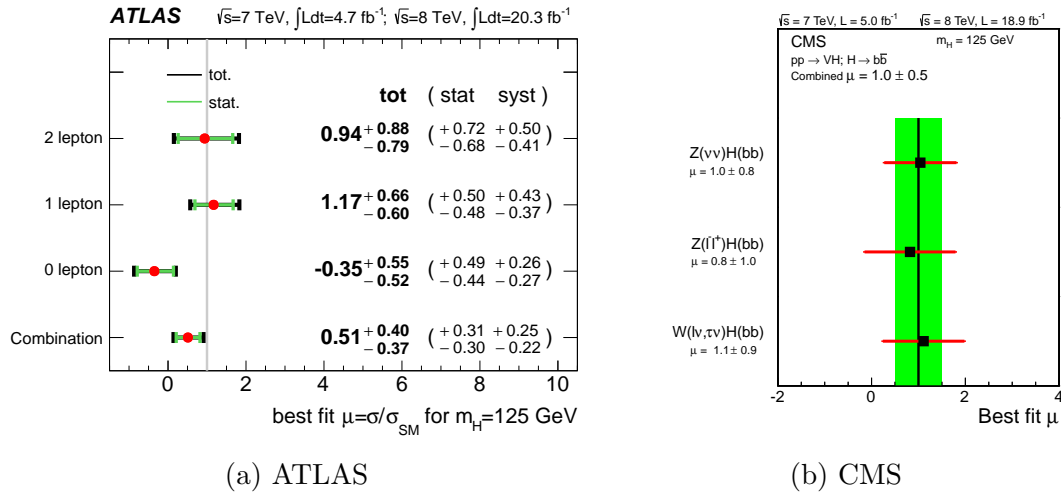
ATLAS $\sqrt{s}$=7 TeV, $\int Ldt$=4.7 fb$^{-1}$; $\sqrt{s}$=8 TeV, $\int Ldt$=20.3 fb$^{-1}$

tot.
stat.

tot ( stat syst )

2 lepton $0.94^{+0.88}_{-0.79}$ ( $^{+0.72}_{-0.68}$ $^{+0.50}_{-0.41}$ )

1 lepton $1.17^{+0.66}_{-0.60}$ ( $^{+0.50}_{-0.48}$ $^{+0.43}_{-0.37}$ )

0 lepton $-0.35^{+0.55}_{-0.52}$ ( $^{+0.49}_{-0.44}$ $^{+0.26}_{-0.27}$ )

Combination $0.51^{+0.40}_{-0.37}$ ( $^{+0.31}_{-0.30}$ $^{+0.25}_{-0.22}$ )

0 2 4 6 8 10

best fit $\mu=\sigma/\sigma_{SM}$ for $m_H$=125 GeV

(a) ATLAS

$\sqrt{s}$ = 7 TeV, L = 5.0 fb$^{-1}$ $\sqrt{s}$ = 8 TeV, L = 18.9 fb$^{-1}$

CMS $m_H$ = 125 GeV
pp $\rightarrow$ VH; H $\rightarrow$ b$\bar{b}$
Combined $\mu$ = 1.0 ± 0.5

Z($\nu\nu$)H(bb)
$\mu$ = 1.0 ± 0.8

Z($l^-l^+$)H(bb)
$\mu$ = 0.8 ± 1.0

W($l\nu,\tau\nu$)H(bb)
$\mu$ = 1.1± 0.9

-2 0 2 4

Best fit $\mu$

(b) CMS